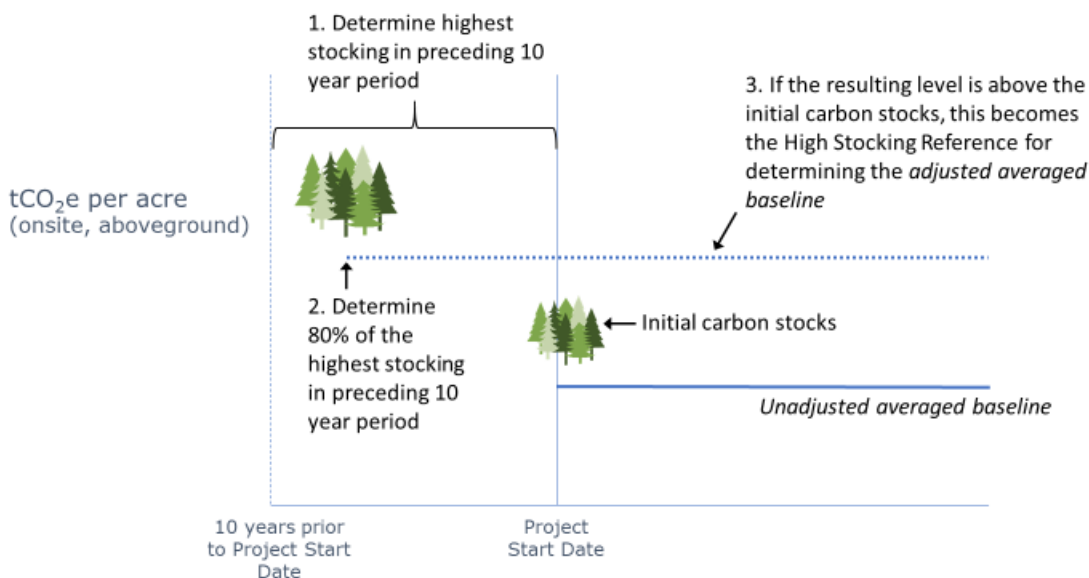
1. Determine highest stocking in preceding 10 year period

3. If the resulting level is above the initial carbon stocks, this becomes the High Stocking Reference for determining the *adjusted averaged baseline*

$tCO_2e$ per acre
(onsite, aboveground)

2. Determine 80% of the highest stocking in preceding 10 year period

Initial carbon stocks

*Unadjusted averaged baseline*

10 years prior to Project Start Date

Project Start Date